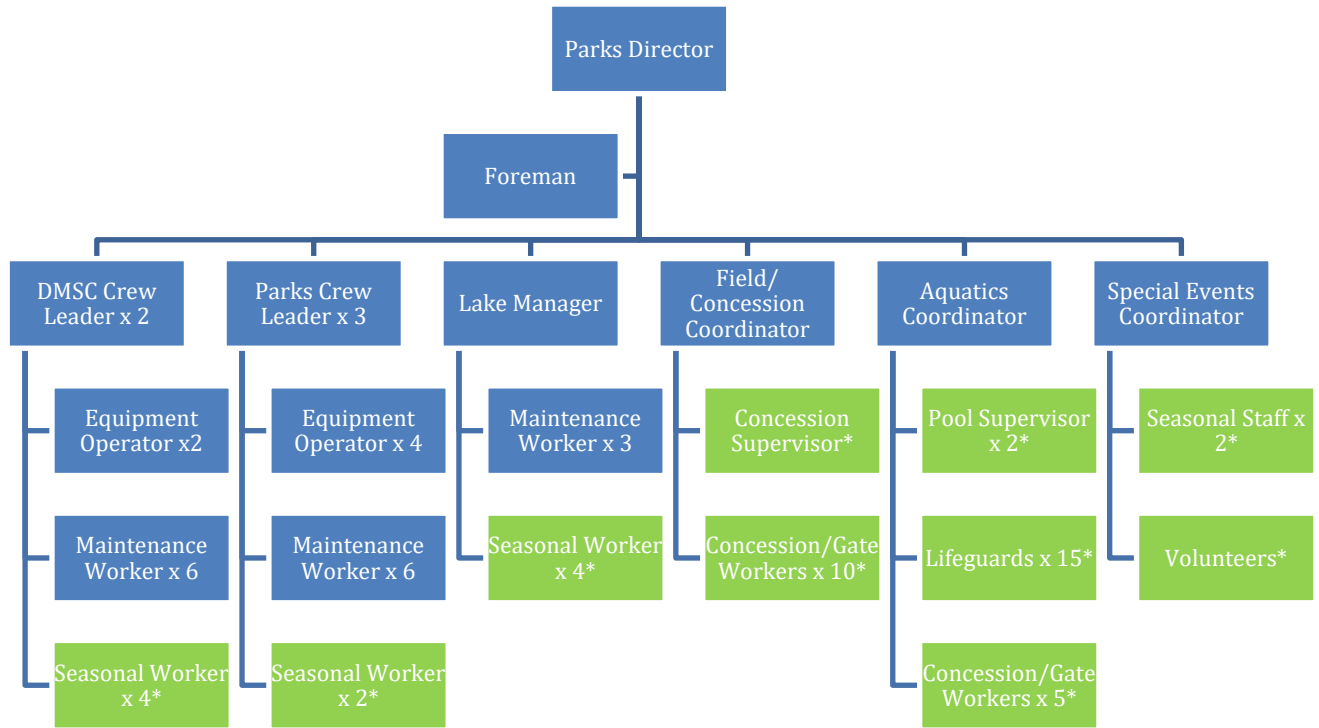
Parks Director

Foreman

DMSC Crew Leader x 2

Equipment Operator x2

Maintenance Worker x 6

Seasonal Worker x 4*

Parks Crew Leader x 3

Equipment Operator x 4

Maintenance Worker x 6

Seasonal Worker x 2*

Lake Manager

Maintenance Worker x 3

Seasonal Worker x 4*

Field/ Concession Coordinator

Concession Supervisor*

Concession/Gate Workers x 10*

Aquatics Coordinator

Pool Supervisor x 2*

Lifeguards x 15*

Concession/Gate Workers x 5*

Special Events Coordinator

Seasonal Staff x 2*

Volunteers*